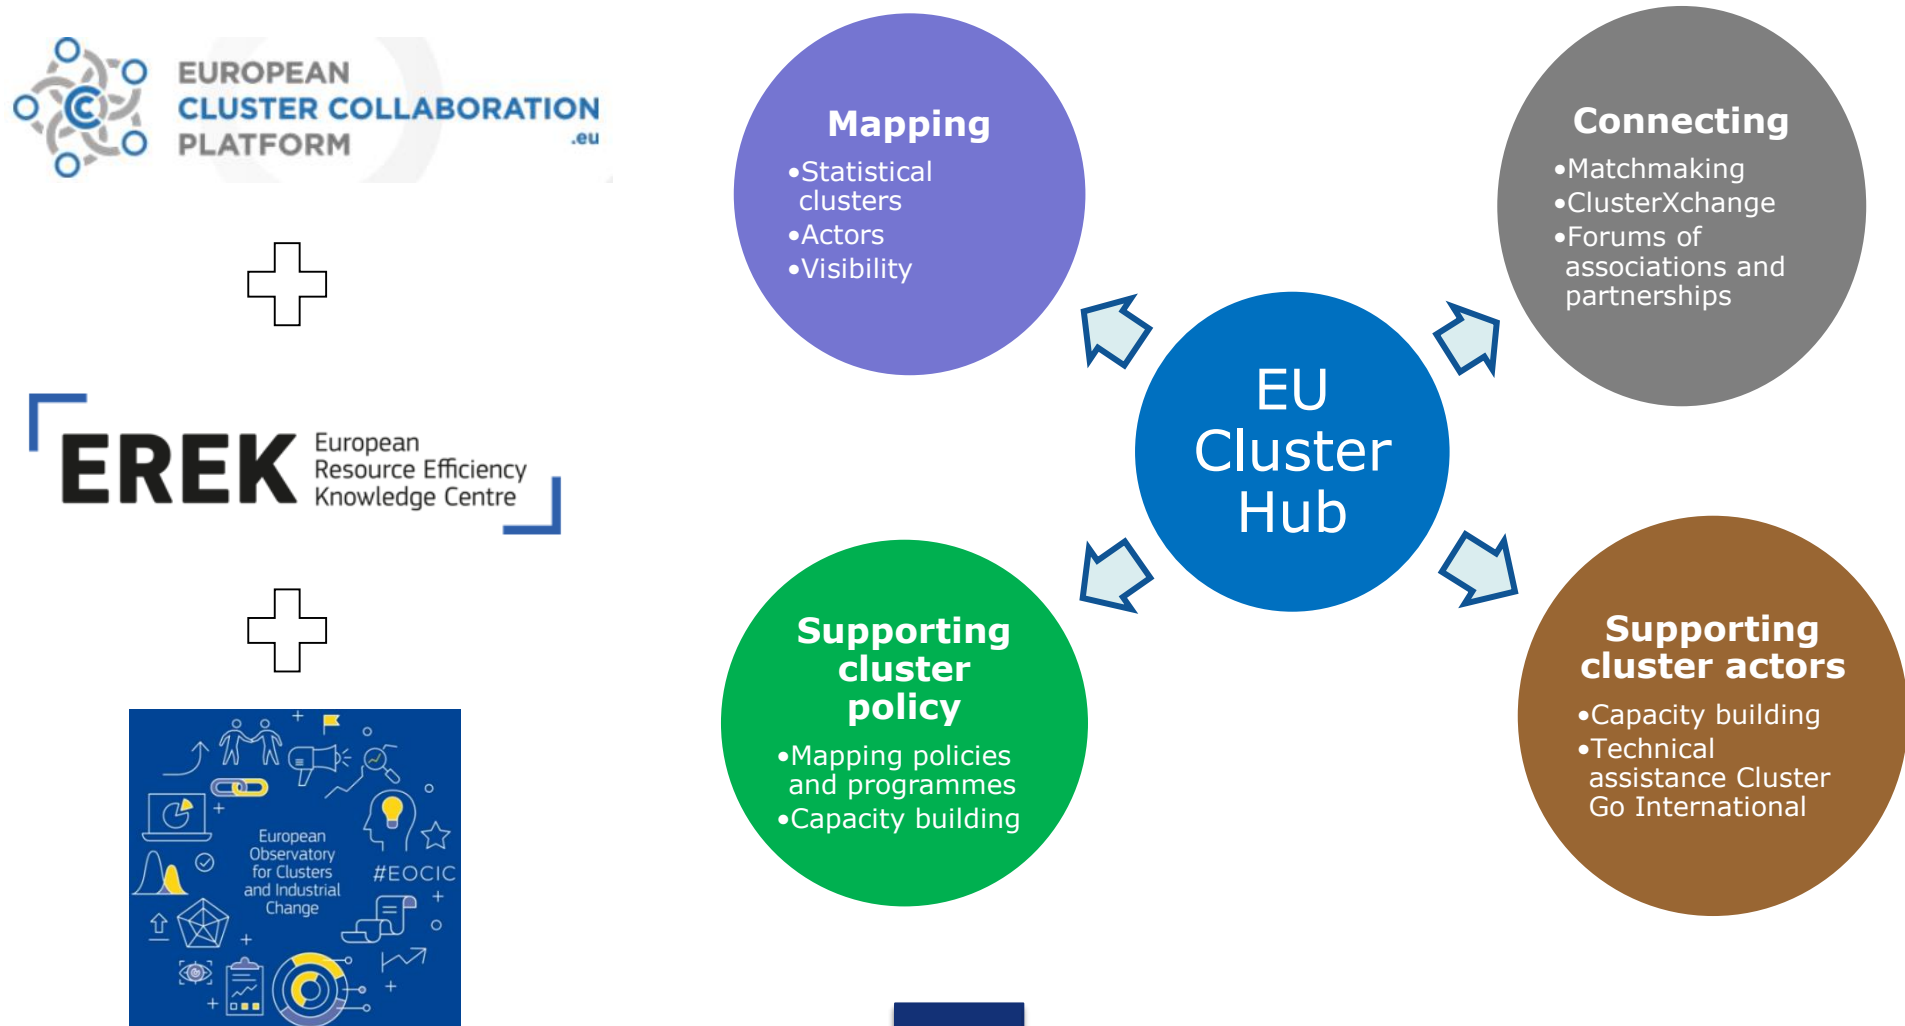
EUROPEAN
CLUSTER COLLABORATION
PLATFORM
.eu

EREK European Resource Efficiency Knowledge Centre

European Observatory for Clusters and Industrial Change

#EOCIC

Mapping
•Statistical clusters
•Actors
•Visibility

Connecting
•Matchmaking
•ClusterXchange
•Forums of associations and partnerships

EU Cluster Hub

Supporting cluster policy
•Mapping policies and programmes
•Capacity building

Supporting cluster actors
•Capacity building
•Technical assistance Cluster Go International